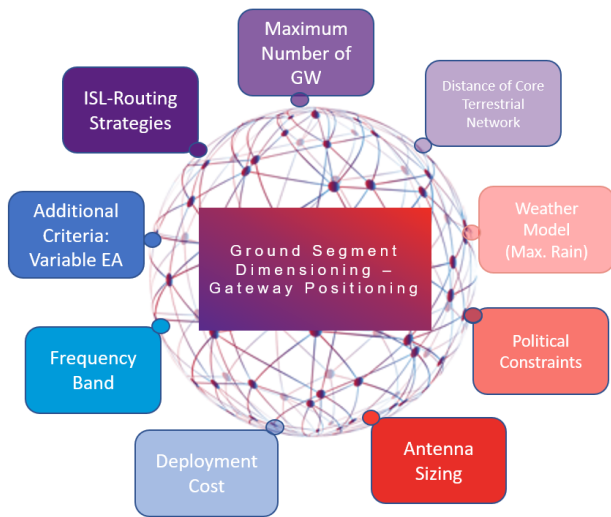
Maximum Number of GW

Distance of Core Terrestrial Network

ISL-Routing Strategies

Additional Criteria: Variable EA

Ground Segment Dimensioning – Gateway Positioning

Weather Model (Max. Rain)

Political Constraints

Frequency Band

Deployment Cost

Antenna Sizing